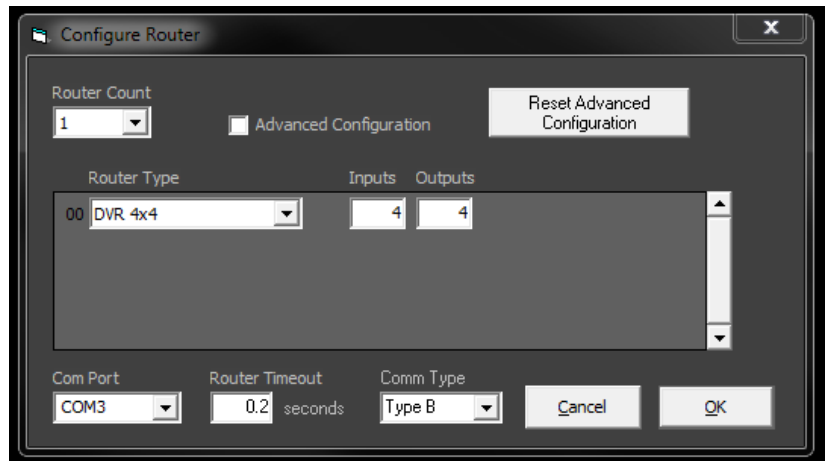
Configure Router

Router Count
1

Advanced Configuration

Reset Advanced Configuration

Router Type
Inputs
Outputs

00 DVR 4x4
4
4

Com Port
COM3

Router Timeout
0.2 seconds

Comm Type
Type B

Cancel

OK